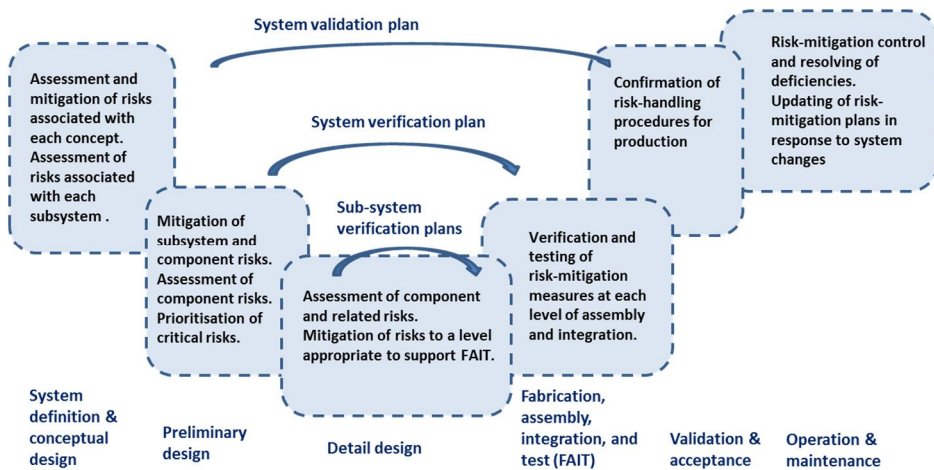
System validation plan

Assessment and mitigation of risks associated with each concept. Assessment of risks associated with each subsystem .

System verification plan

Confirmation of risk-handling procedures for production

Risk-mitigation control and resolving of deficiencies. Updating of risk-mitigation plans in response to system changes

Mitigation of subsystem and component risks. Assessment of component risks. Prioritisation of critical risks.

Sub-system verification plans

Assessment of component and related risks. Mitigation of risks to a level appropriate to support FAIT.

Verification and testing of risk-mitigation measures at each level of assembly and integration.

System definition & conceptual design

Preliminary design

Detail design

Fabrication, assembly, integration, and test (FAIT)

Validation & acceptance

Operation & maintenance